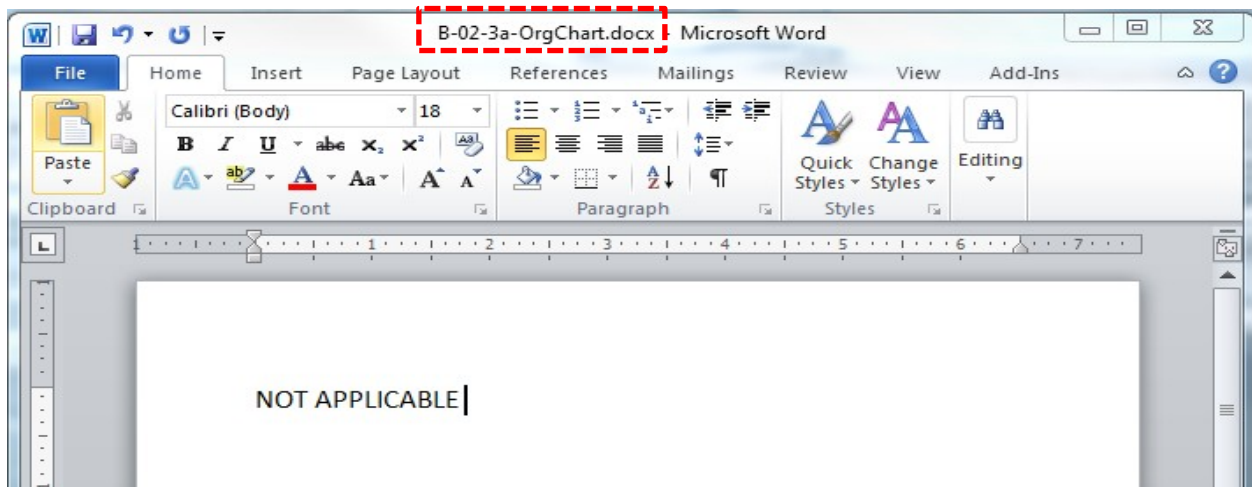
B-02-3a-OrgChart.docx - Microsoft Word

File Home Insert Page Layout References Mailings Review View Add-Ins

Paste
Clipboard

Calibri (Body) 18
B I U abe $x_2$ $x^2$
Aa A A
Font

Paragraph

Quick Styles
Change Styles
Styles

Editing

1 2 3 4 5 6 7

NOT APPLICABLE